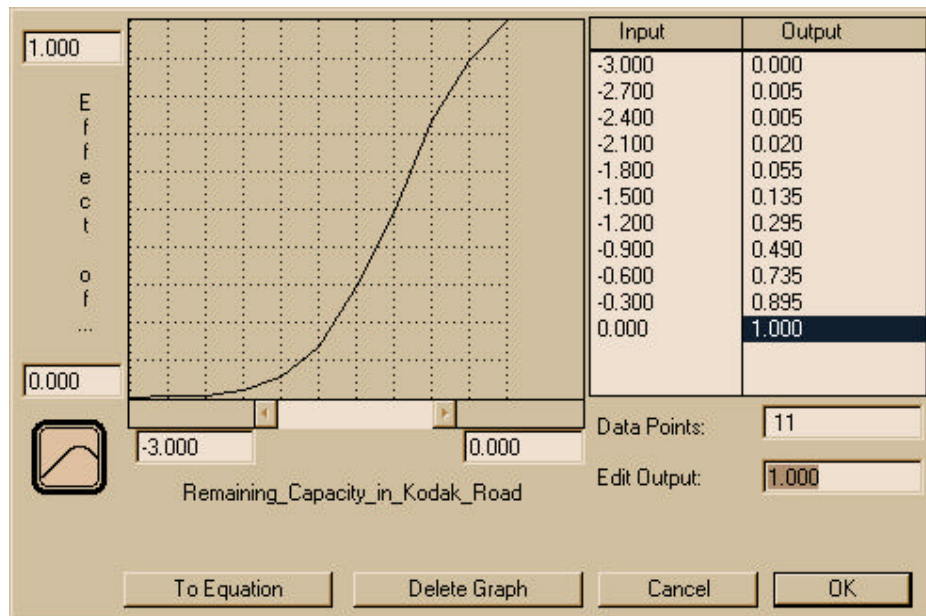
1.000

Effect of ...

0.000

-3.000

0.000

Remaining_Capacity_in_Kodak_Road

| Input | Output |
|---|---|
| -3.000 | 0.000 |
| -2.700 | 0.005 |
| -2.400 | 0.005 |
| -2.100 | 0.020 |
| -1.800 | 0.055 |
| -1.500 | 0.135 |
| -1.200 | 0.295 |
| -0.900 | 0.490 |
| -0.600 | 0.735 |
| -0.300 | 0.895 |
| 0.000 | 1.000 |

Data Points: 11

Edit Output: 1.000

To Equation

Delete Graph

Cancel

OK